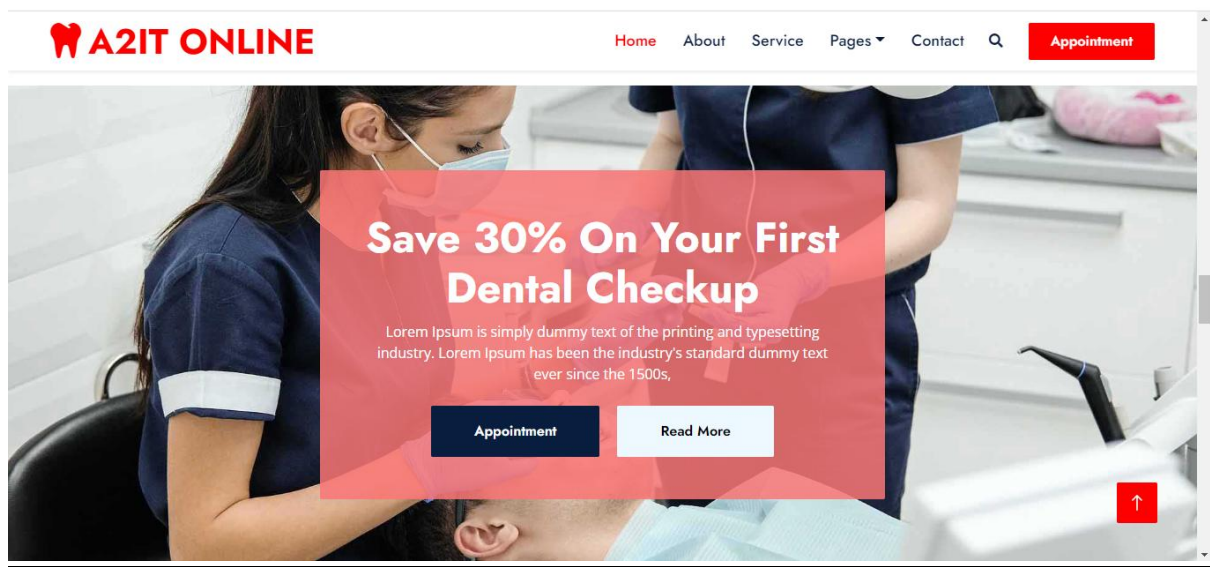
A2IT ONLINE

Home About Service Pages Contact Appointment

Save 30% On Your First Dental Checkup

Lorem Ipsum is simply dummy text of the printing and typesetting industry. Lorem Ipsum has been the industry's standard dummy text ever since the 1500s,

Appointment Read More